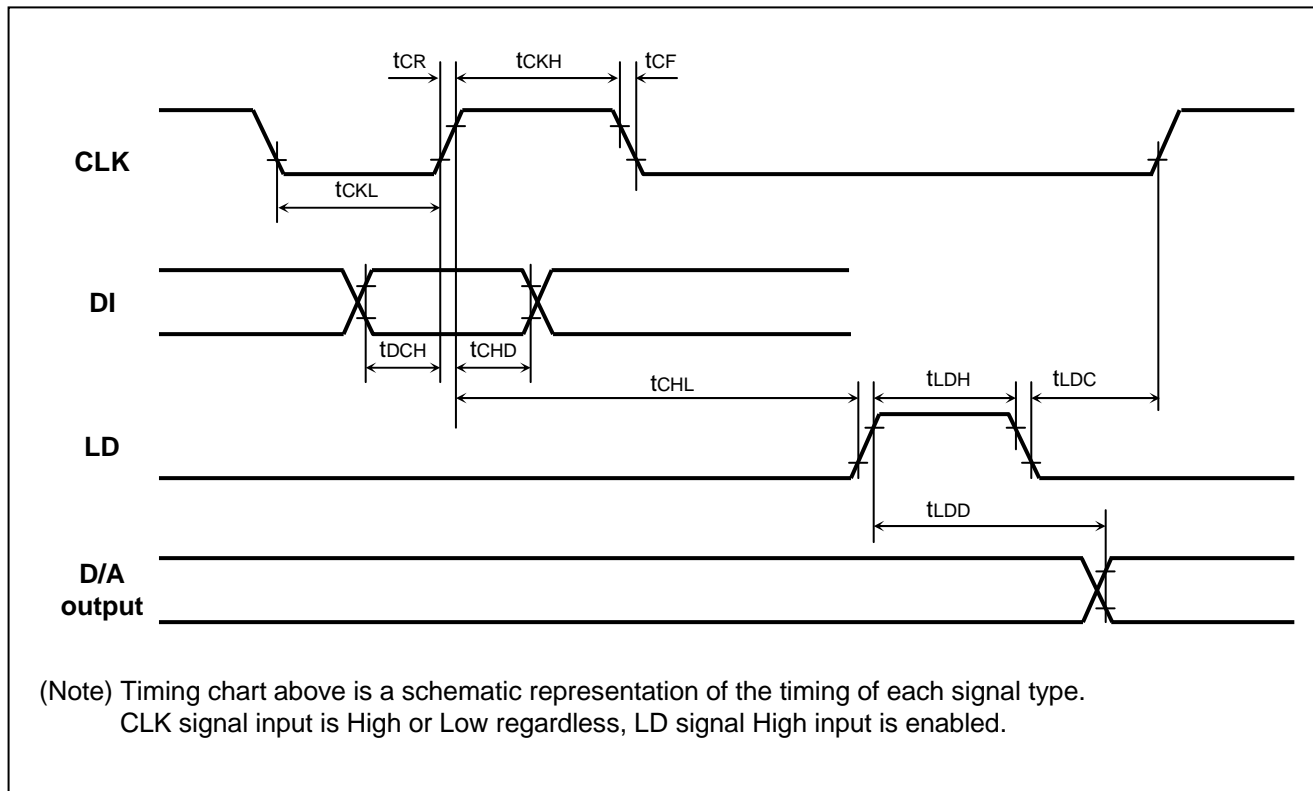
tCR
tCKH
tCF
CLK
tCKL
DI
tDCH
tCHD
tCHL
tLDH
tLDC
LD
tLDD
D/A output

(Note) Timing chart above is a schematic representation of the timing of each signal type.
CLK signal input is High or Low regardless, LD signal High input is enabled.